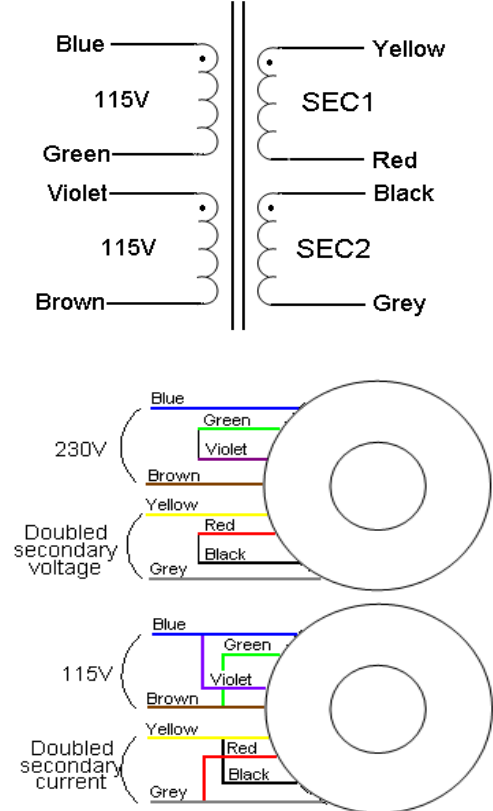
Blue
115V
Green
Violet
115V
Brown
Yellow
SEC1
Red
Black
SEC2
Grey

Blue
Green
Violet
230V
Brown
Yellow
Red
Doubled secondary voltage
Black
Grey

Blue
Green
115V
Violet
Brown
Yellow
Red
Doubled secondary current
Black
Grey